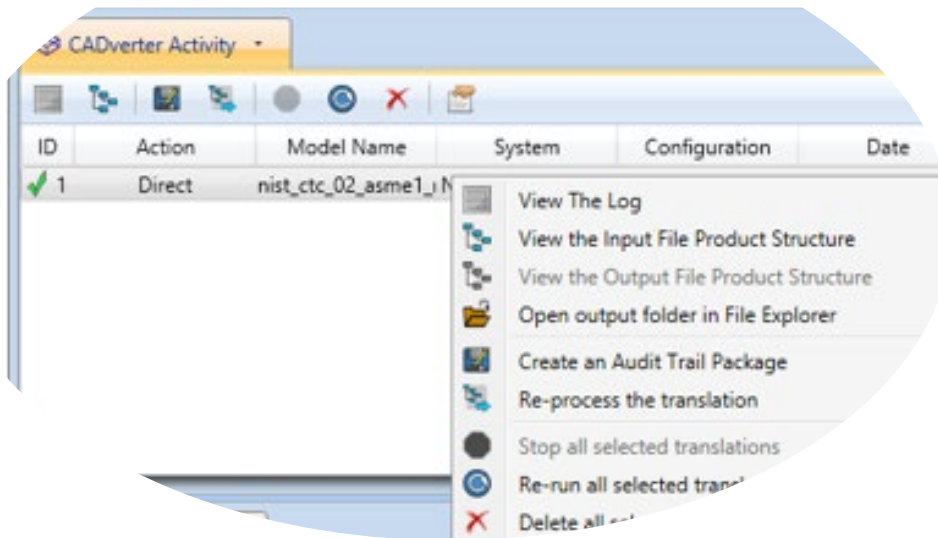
CADverter Activity

| ID | Action | Model Name | System | Configuration | Date |
|---|---|---|---|---|---|
| 1 | Direct | nist_ctc_02_asme1_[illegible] | | | |

View The Log
View the Input File Product Structure
View the Output File Product Structure
Open output folder in File Explorer
Create an Audit Trail Package
Re-process the translation
Stop all selected translations
Re-run all selected transl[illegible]
Delete all s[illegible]